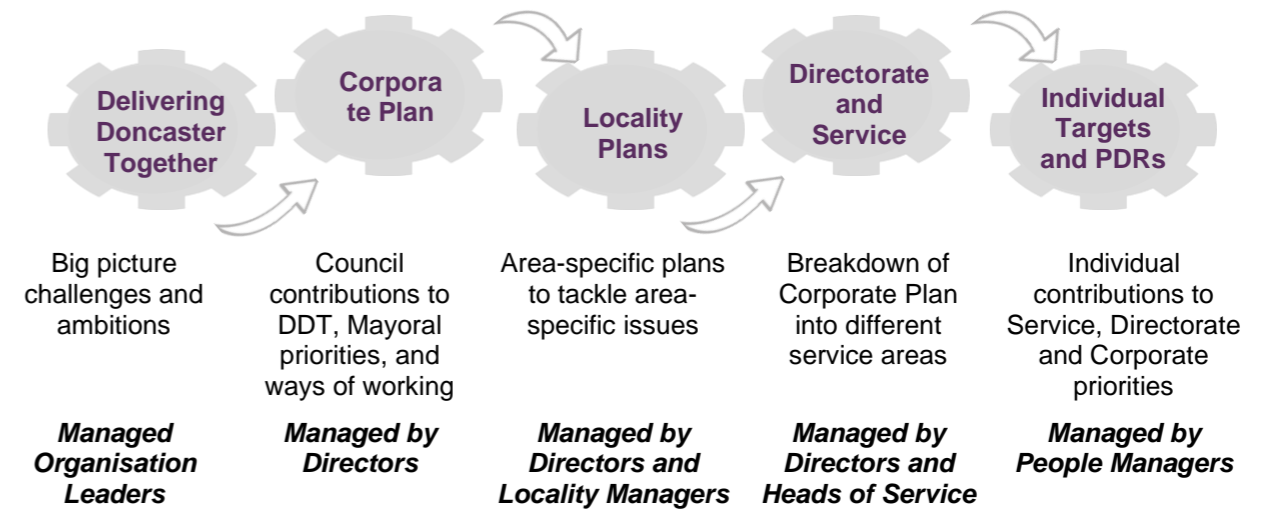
Delivering Doncaster Together

Corpora te Plan

Locality Plans

Directorate and Service

Individual Targets and PDRs

Big picture challenges and ambitions

Council contributions to DDT, Mayoral priorities, and ways of working

Area-specific plans to tackle area-specific issues

Breakdown of Corporate Plan into different service areas

Individual contributions to Service, Directorate and Corporate priorities

***Managed Organisation Leaders***

***Managed by Directors***

***Managed by Directors and Locality Managers***

***Managed by Directors and Heads of Service***

***Managed by People Managers***